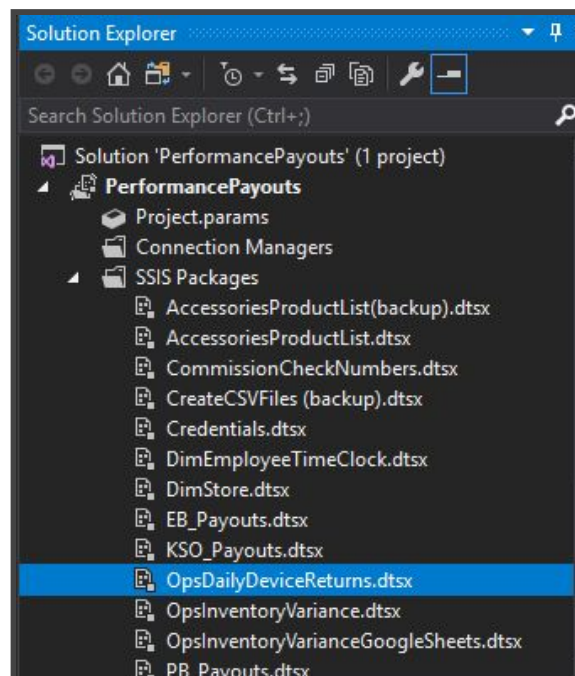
Solution Explorer

Search Solution Explorer (Ctrl+;)

Solution 'PerformancePayouts' (1 project)
PerformancePayouts
Project.params
Connection Managers
SSIS Packages
AccessoriesProductList(backup).dtsx
AccessoriesProductList.dtsx
CommissionCheckNumbers.dtsx
CreateCSVFiles (backup).dtsx
Credentials.dtsx
DimEmployeeTimeClock.dtsx
DimStore.dtsx
EB_Payouts.dtsx
KSO_Payouts.dtsx
OpsDailyDeviceReturns.dtsx
OpsInventoryVariance.dtsx
OpsInventoryVarianceGoogleSheets.dtsx
PB_Payouts.dtsx